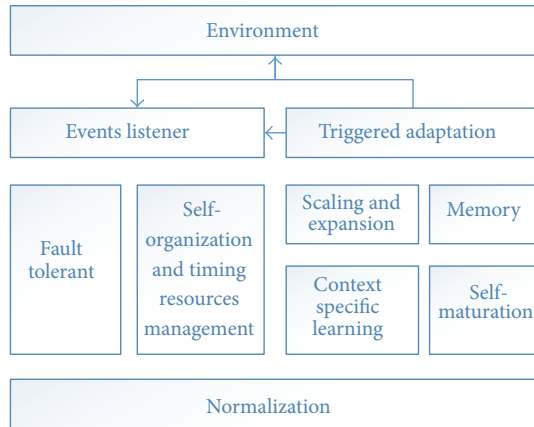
Environment

Events listener

Triggered adaptation

Fault tolerant

Self-organization and timing resources management

Scaling and expansion

Memory

Context specific learning

Self-maturation

Normalization